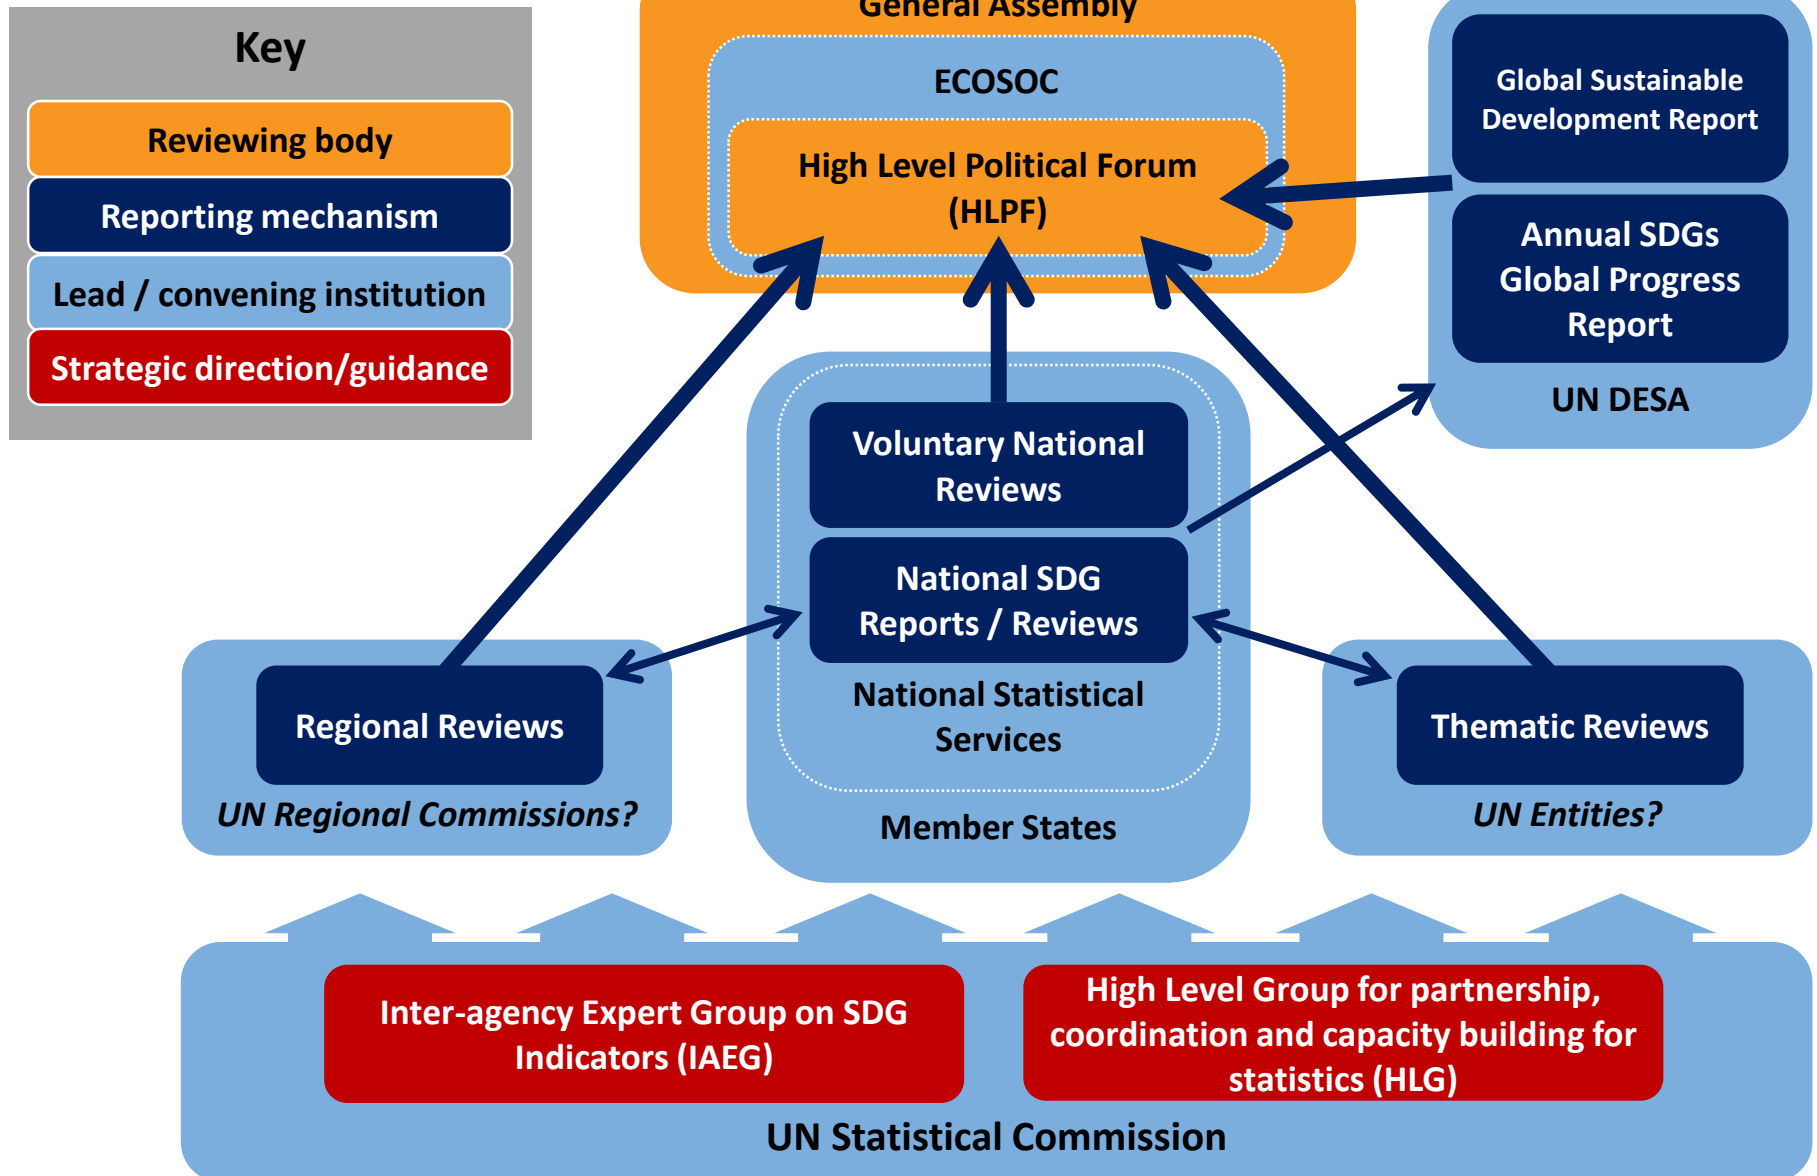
Key

Reviewing body

Reporting mechanism

Lead / convening institution

Strategic direction/guidance

General Assembly

ECOSOC

High Level Political Forum (HLPF)

Global Sustainable Development Report

Annual SDGs Global Progress Report

UN DESA

Voluntary National Reviews

National SDG Reports / Reviews

National Statistical Services

Member States

Regional Reviews

*UN Regional Commissions?*

Thematic Reviews

*UN Entities?*

Inter-agency Expert Group on SDG Indicators (IAEG)

High Level Group for partnership, coordination and capacity building for statistics (HLG)

UN Statistical Commission